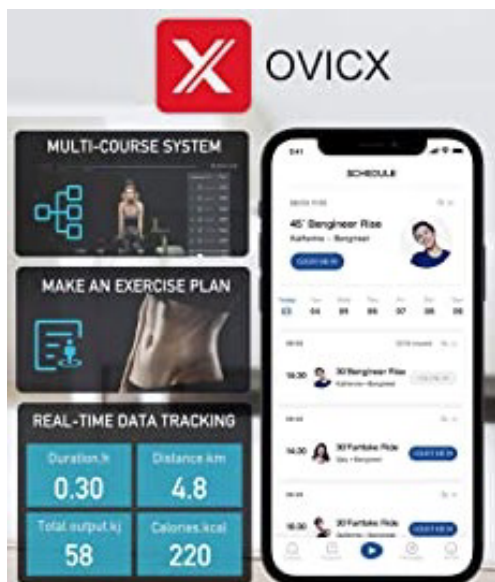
OVICX

MULTI-COURSE SYSTEM

MAKE AN EXERCISE PLAN

REAL-TIME DATA TRACKING

| Duration.h | Distance.km |
|---|---|
| 0.30 | 4.8 |
| Total output.kj | Calories.kcal |
| 58 | 220 |

SCHEDULE

45' Bengineer Rise

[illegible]

04 05 06 07 08 09

14:30 30 Bengineer Rise

14:30 30 Fartlek Ride

16:00 30 Fartlek Ride